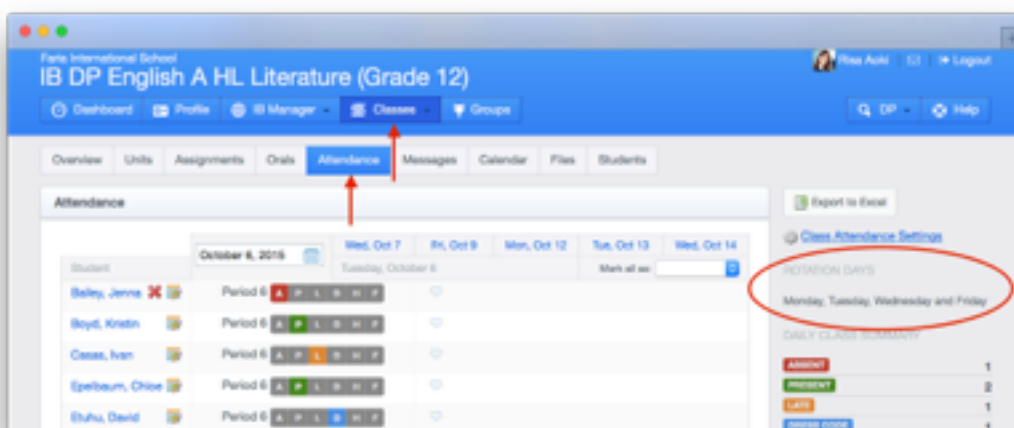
Faria International School

IB DP English A HL Literature (Grade 12)

Risa Aoki | Logout

Dashboard | Profile | IB Manager | Classes | Groups | DP | Help

Overview | Units | Assignments | Orals | Attendance | Messages | Calendar | Files | Students

Attendance

Export to Excel

Class Attendance Settings

ROTATION DAYS

Monday, Tuesday, Wednesday and Friday

DAILY CLASS SUMMARY

| | |
|---|---|
| ABSENT | 1 |
| PRESENT | 2 |
| LATE | 1 |
| DRESS CODE | 1 |

October 6, 2015 | Wed, Oct 7 | Fri, Oct 9 | Mon, Oct 12 | Tue, Oct 13 | Wed, Oct 14

Student | Tuesday, October 6 | Mark all as:

| Student | | |
|---|---|---|
| Bailey, Jenna | Period 6 | A P L D H F |
| Boyd, Kristin | Period 6 | A P L D H F |
| Casas, Ivan | Period 6 | A P L D H F |
| Epelbaum, Chloe | Period 6 | A P L D H F |
| Etuhu, David | Period 6 | A P L D H F |